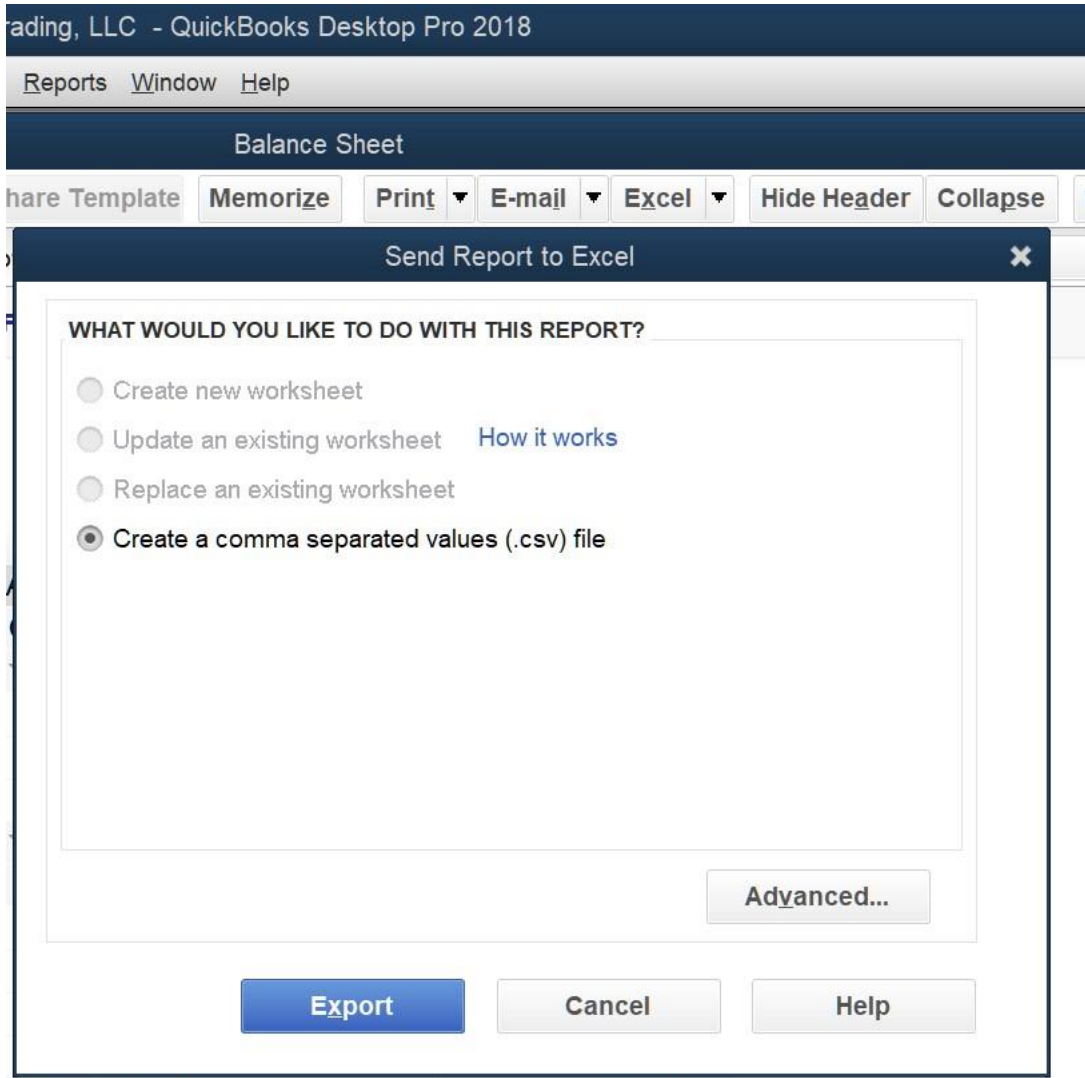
rading, LLC - QuickBooks Desktop Pro 2018

Reports Window Help

Balance Sheet

hare Template Memorize Print ▼ E-mail ▼ Excel ▼ Hide Header Collapse

Send Report to Excel ✖

WHAT WOULD YOU LIKE TO DO WITH THIS REPORT?

Create new worksheet

Update an existing worksheet How it works

Replace an existing worksheet

Create a comma separated values (.csv) file

Advanced...

Export Cancel Help